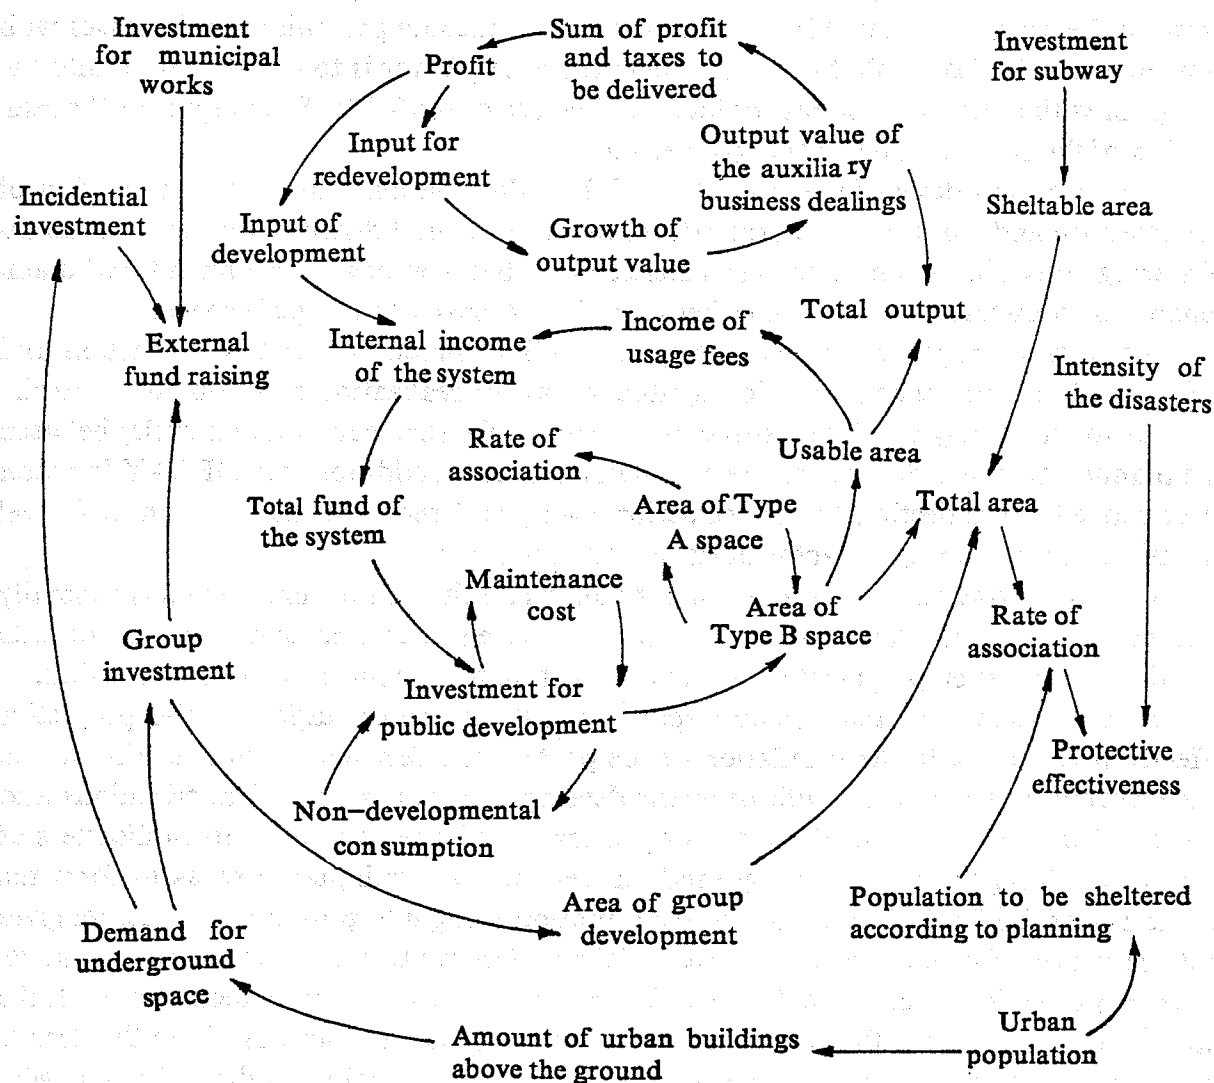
Investment for municipal works

Sum of profit and taxes to be delivered

Investment for subway

Profit

Input for redevelopment

Output value of the auxilia ry business dealings

Incidential investment

Input of development

Growth of output value

Sheltable area

Total output

External fund raising

Internal income of the system

Income of usage fees

Intensity of the disasters

Rate of association

Usable area

Total fund of the system

Area of Type A space

Total area

Maintenance cost

Area of Type B space

Rate of association

Group investment

Investment for public development

Protective effectiveness

Non–developmental con sumption

Area of group development

Population to be sheltered according to planning

Demand for underground space

Amount of urban buildings above the ground

Urban population